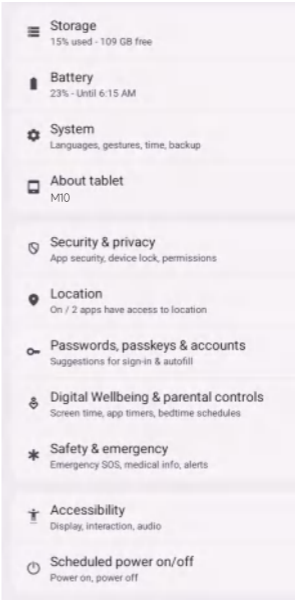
Storage
15% used - 109 GB free

Battery
23% - Until 6:15 AM

System
Languages, gestures, time, backup

About tablet
M10

Security & privacy
App security, device lock, permissions

Location
On / 2 apps have access to location

Passwords, passkeys & accounts
Suggestions for sign-in & autofill

Digital Wellbeing & parental controls
Screen time, app timers, bedtime schedules

Safety & emergency
Emergency SOS, medical info, alerts

Accessibility
Display, interaction, audio

Scheduled power on/off
Power on, power off